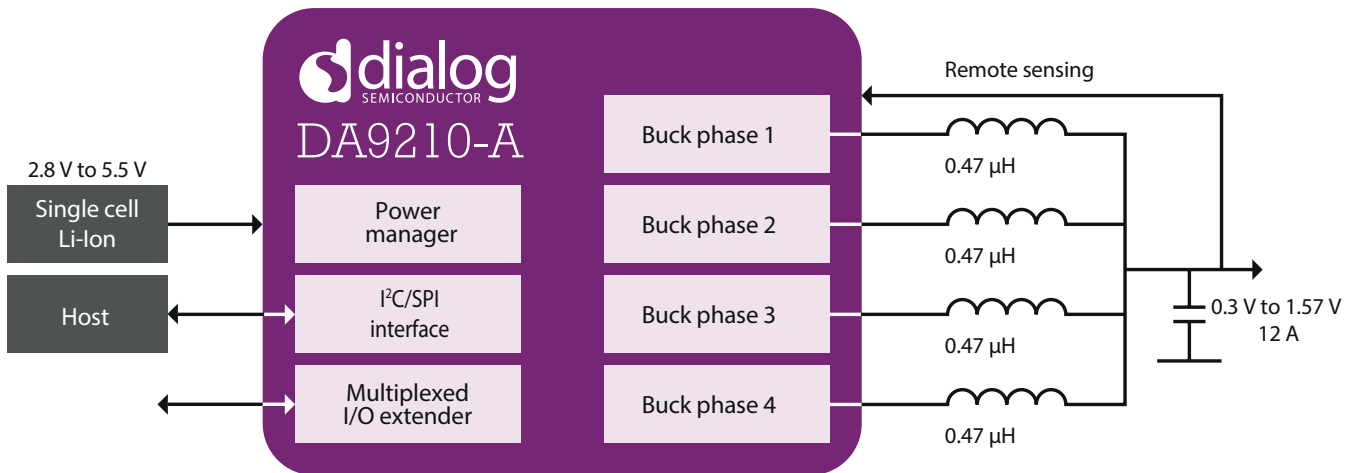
dialog
SEMICONDUCTOR
DA9210-A

2.8 V to 5.5 V
Single cell Li-Ion

Host

Power manager

$I^2C$/SPI interface

Multiplexed I/O extender

Remote sensing

Buck phase 1

Buck phase 2

Buck phase 3

Buck phase 4

0.47 µH

0.47 µH

0.47 µH

0.47 µH

0.3 V to 1.57 V
12 A